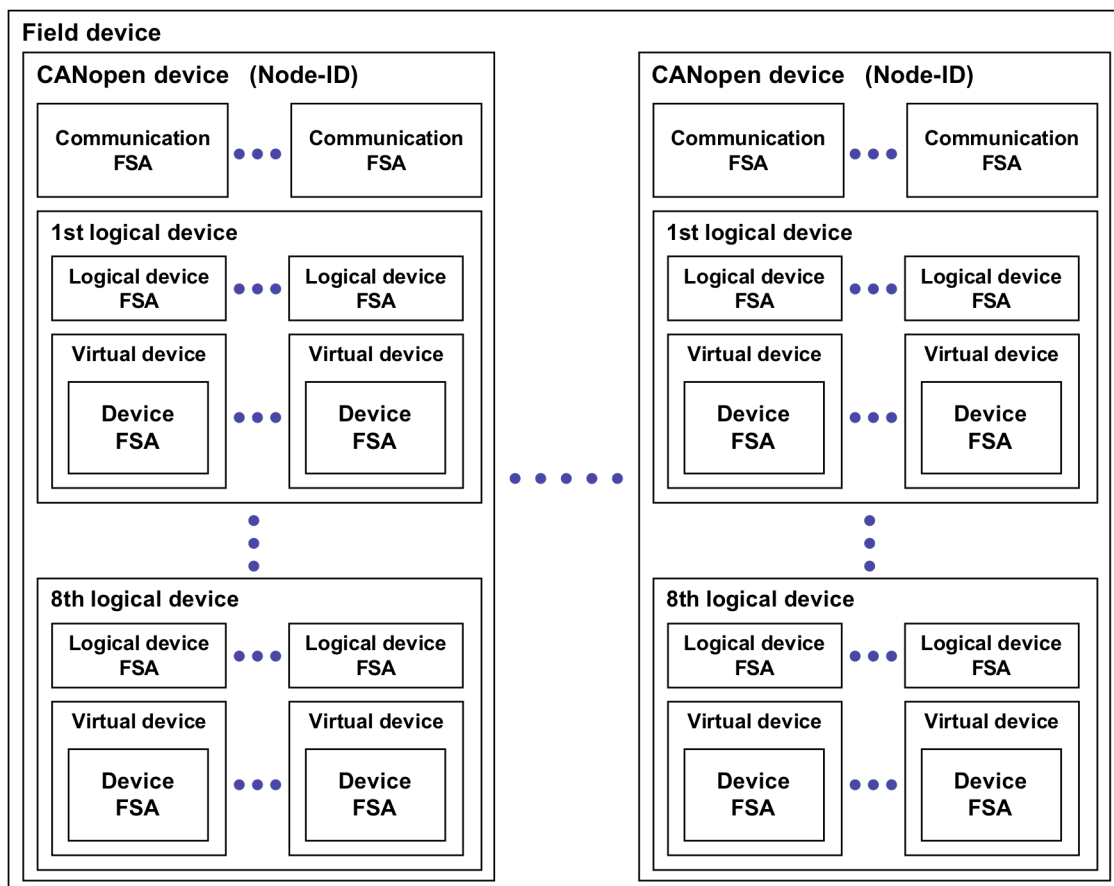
Field device

CANopen device (Node-ID)

Communication FSA

Communication FSA

1st logical device

Logical device FSA

Logical device FSA

Virtual device

Device FSA

Virtual device

Device FSA

8th logical device

Logical device FSA

Logical device FSA

Virtual device

Device FSA

Virtual device

Device FSA

CANopen device (Node-ID)

Communication FSA

Communication FSA

1st logical device

Logical device FSA

Logical device FSA

Virtual device

Device FSA

Virtual device

Device FSA

8th logical device

Logical device FSA

Logical device FSA

Virtual device

Device FSA

Virtual device

Device FSA